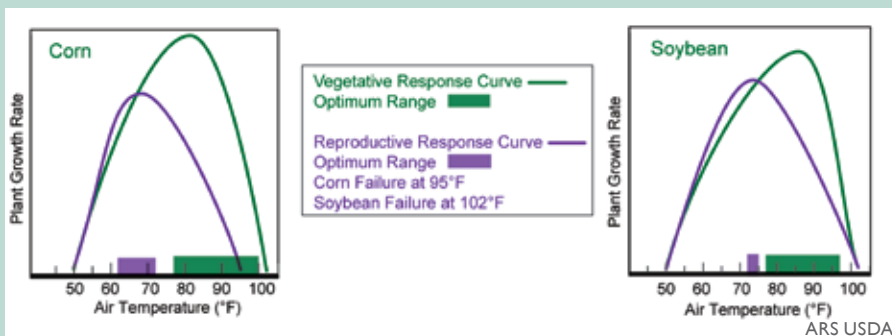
Corn

Plant Growth Rate

50 60 70 80 90 100

Air Temperature (°F)

Vegetative Response Curve
Optimum Range

Reproductive Response Curve
Optimum Range
Corn Failure at 95°F
Soybean Failure at 102°F

Soybean

Plant Growth Rate

50 60 70 80 90 100

Air Temperature (°F)

ARS USDA